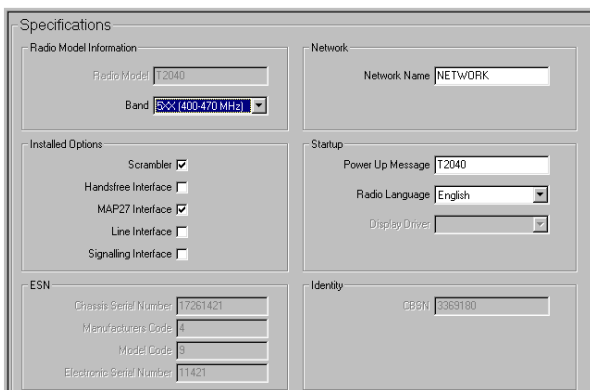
Specifications

Radio Model Information

Radio Model T2040

Band 5XX (400-470 MHz)

Network

Network Name NETWORK

Installed Options

Scrambler

Handsfree Interface

MAP27 Interface

Line Interface

Signalling Interface

Startup

Power Up Message T2040

Radio Language English

Display Driver

ESN

Chassis Serial Number 17261421

Manufacturers Code 4

Model Code 9

Electronic Serial Number 11421

Identity

CBSN 3369180